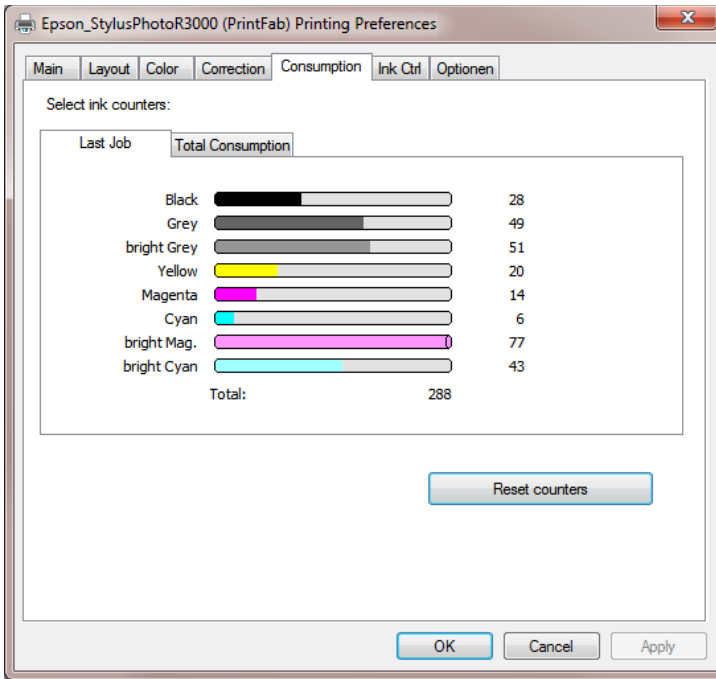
Epson_StylusPhotoR3000 (PrintFab) Printing Preferences

Main | Layout | Color | Correction | Consumption | Ink Ctrl | Optionen

Select ink counters:

Last Job | Total Consumption

| | |
|---|---|
| Black | 28 |
| Grey | 49 |
| bright Grey | 51 |
| Yellow | 20 |
| Magenta | 14 |
| Cyan | 6 |
| bright Mag. | 77 |
| bright Cyan | 43 |

Total: 288

Reset counters

OK | Cancel | Apply